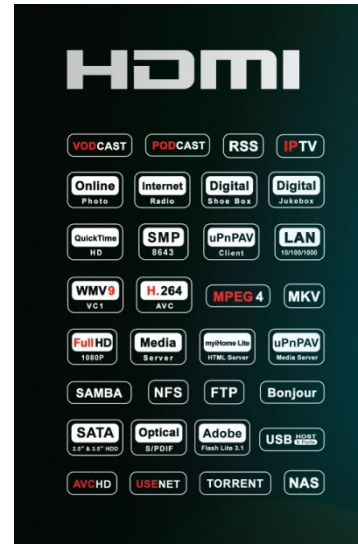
HDMI

VODCAST PODCAST RSS IPTV

Online Photo

Internet Radio

Digital Shoe Box

Digital Jukebox

QuickTime HD

SMP 8643

uPnPAV Client

LAN 10/100/1000

WMV9 VC1

H.264 AVC

MPEG4

MKV

FullHD 1080P

Media Server

myiHome Lite HTML Server

uPnPAV Media Server

SAMBA NFS FTP Bonjour

SATA 2.5" & 3.5" HDD

Optical S/PDIF

Adobe Flash Lite 3.1

USB HOST

AVCHD USENET TORRENT NAS